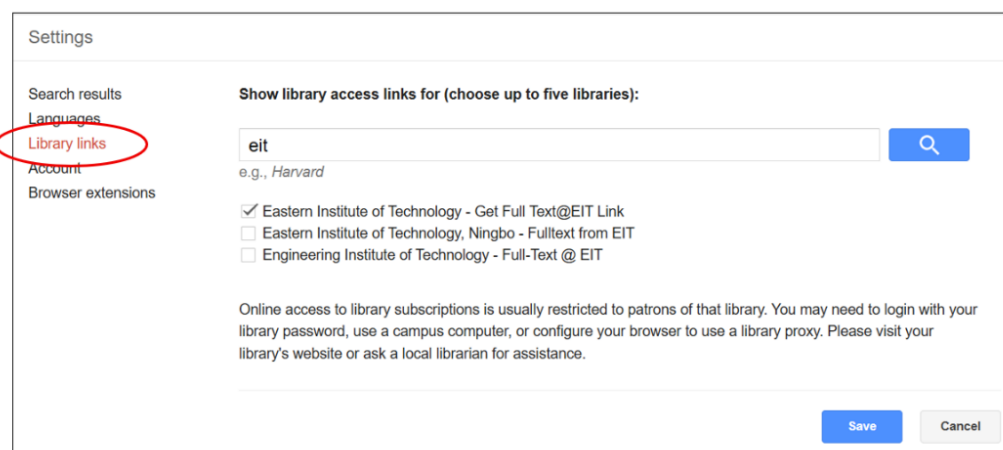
Settings

Search results
Languages
Library links
Account
Browser extensions

Show library access links for (choose up to five libraries):

eit

e.g., Harvard

Eastern Institute of Technology - Get Full Text@EIT Link
Eastern Institute of Technology, Ningbo - Fulltext from EIT
Engineering Institute of Technology - Full-Text @ EIT

Online access to library subscriptions is usually restricted to patrons of that library. You may need to login with your library password, use a campus computer, or configure your browser to use a library proxy. Please visit your library's website or ask a local librarian for assistance.

Save
Cancel